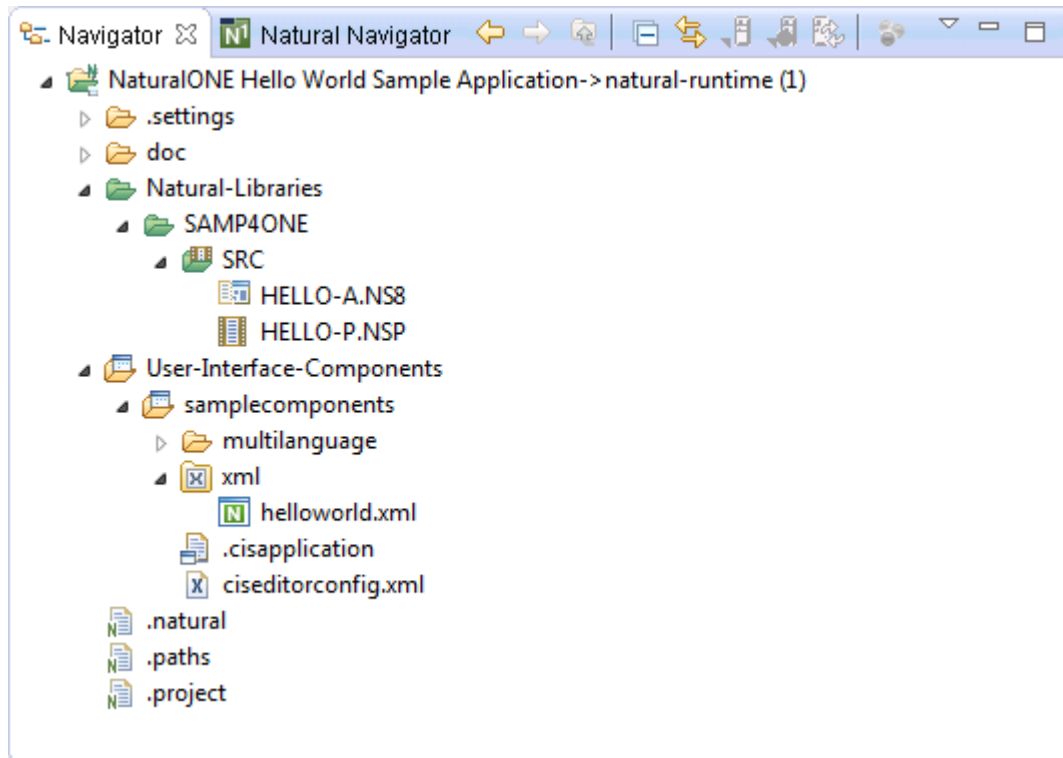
Navigator ☒ Natural Navigator

NaturalONE Hello World Sample Application->natural-runtime (1)
.settings
doc
Natural-Libraries
SAMP4ONE
SRC
HELLO-A.NS8
HELLO-P.NSP
User-Interface-Components
samplecomponents
multilanguage
xml
helloworld.xml
.cisapplication
ciseditorconfig.xml
.natural
.paths
.project